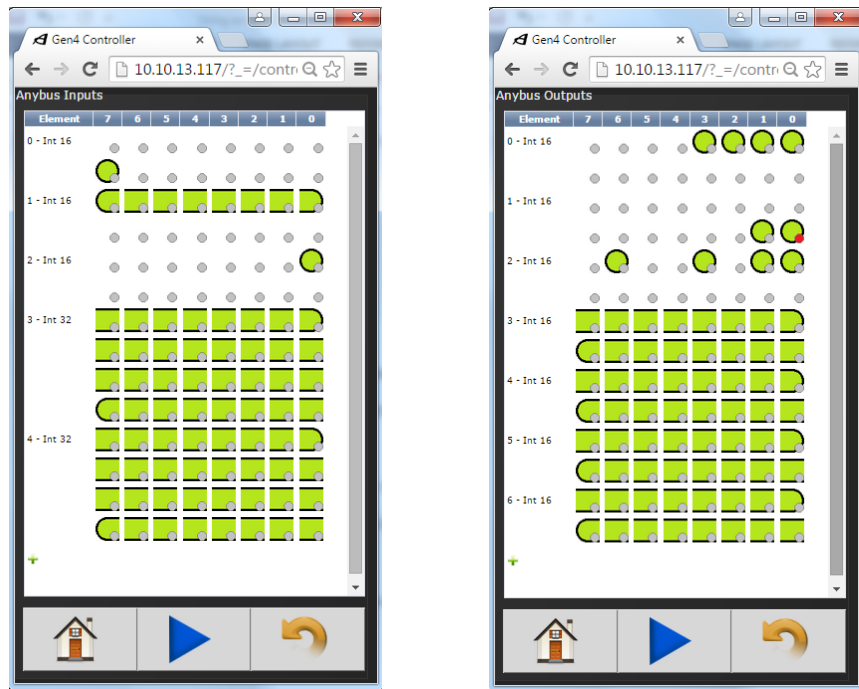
Gen4 Controller ×
10.10.13.117/?_=/contr

Anybus Inputs

| Element | 7 | 6 | 5 | 4 | 3 | 2 | 1 | 0 |
|---|---|---|---|---|---|---|---|---|

0 - Int 16
1 - Int 16
2 - Int 16
3 - Int 32
4 - Int 32

Gen4 Controller ×
10.10.13.117/?_=/contr

Anybus Outputs

| Element | 7 | 6 | 5 | 4 | 3 | 2 | 1 | 0 |
|---|---|---|---|---|---|---|---|---|

0 - Int 16
1 - Int 16
2 - Int 16
3 - Int 16
4 - Int 16
5 - Int 16
6 - Int 16